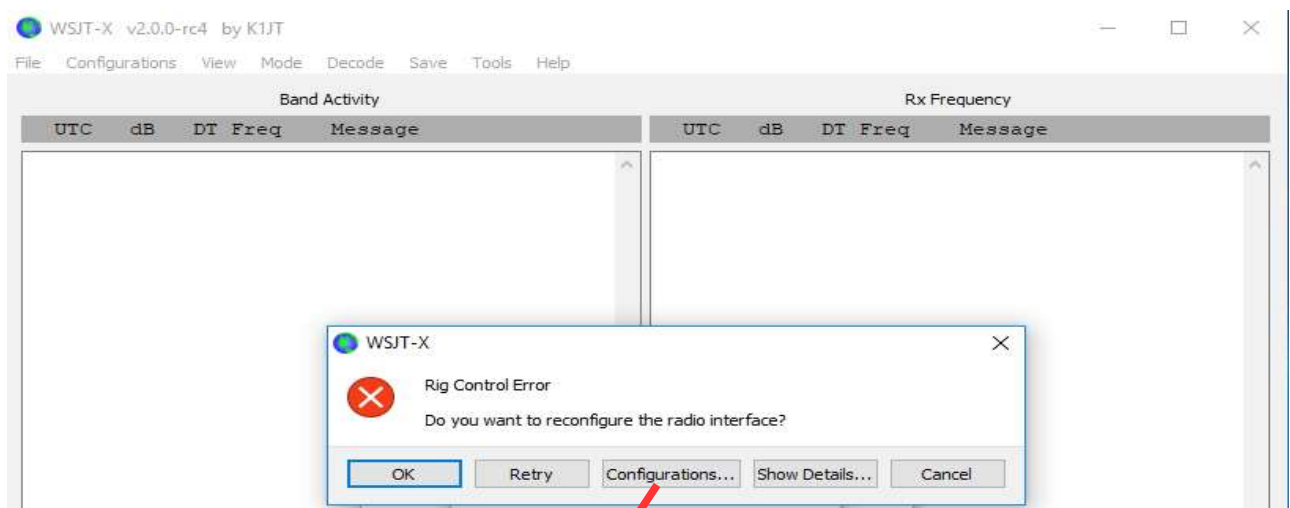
WSJT-X v2.0.0-rc4 by K1JT

File Configurations View Mode Decode Save Tools Help

Band Activity

| UTC | dB | DT | Freq | Message |
|---|---|---|---|---|

Rx Frequency

| UTC | dB | DT | Freq | Message |
|---|---|---|---|---|

WSJT-X

Rig Control Error

Do you want to reconfigure the radio interface?

OK Retry Configurations... Show Details... Cancel